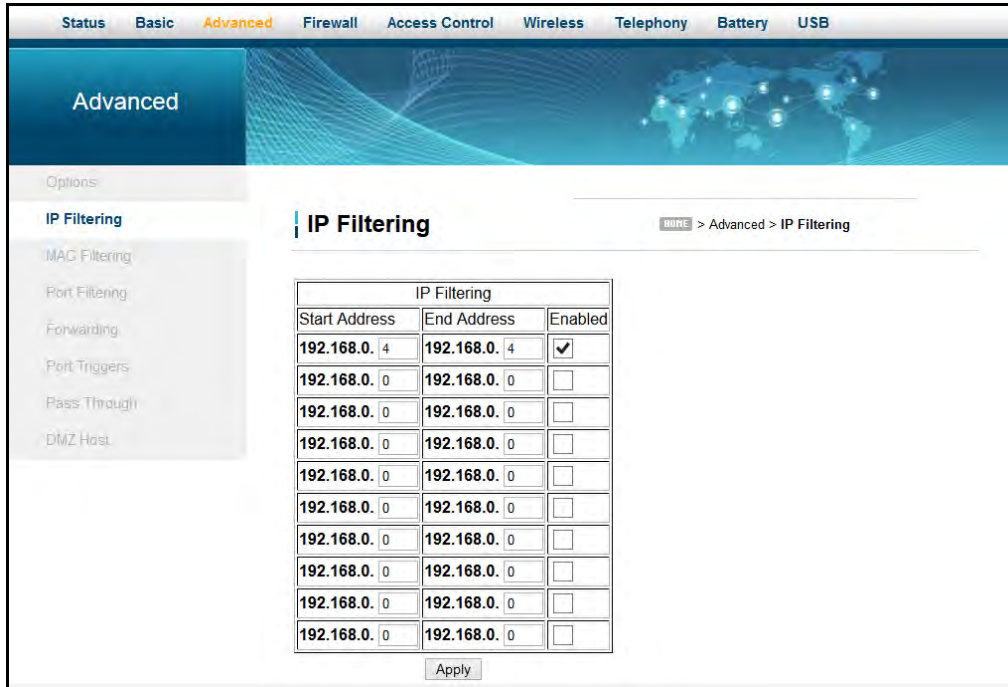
Status Basic Advanced Firewall Access Control Wireless Telephony Battery USB

Advanced

Options
IP Filtering
MAC Filtering
Port Filtering
Forwarding
Port Triggers
Pass Through
DMZ Host

IP Filtering

HOME > Advanced > IP Filtering

| IP Filtering | | |
|---|---|---|
| Start Address | End Address | Enabled |
| 192.168.0. 4 | 192.168.0. 4 | ✓ |
| 192.168.0. 0 | 192.168.0. 0 | |
| 192.168.0. 0 | 192.168.0. 0 | |
| 192.168.0. 0 | 192.168.0. 0 | |
| 192.168.0. 0 | 192.168.0. 0 | |
| 192.168.0. 0 | 192.168.0. 0 | |
| 192.168.0. 0 | 192.168.0. 0 | |
| 192.168.0. 0 | 192.168.0. 0 | |
| 192.168.0. 0 | 192.168.0. 0 | |
| 192.168.0. 0 | 192.168.0. 0 | |

Apply